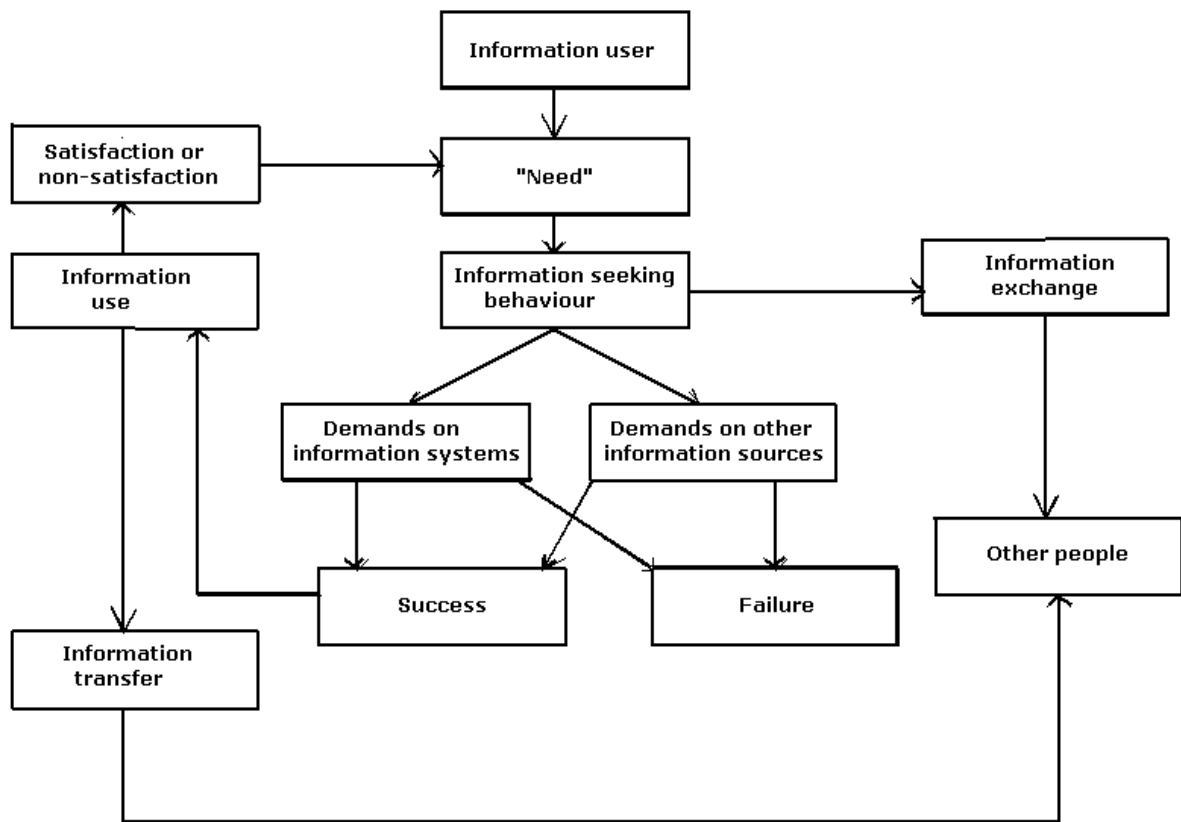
Information user

Satisfaction or non-satisfaction

"Need"

Information use

Information seeking behaviour

Information exchange

Demands on information systems

Demands on other information sources

Other people

Success

Failure

Information transfer